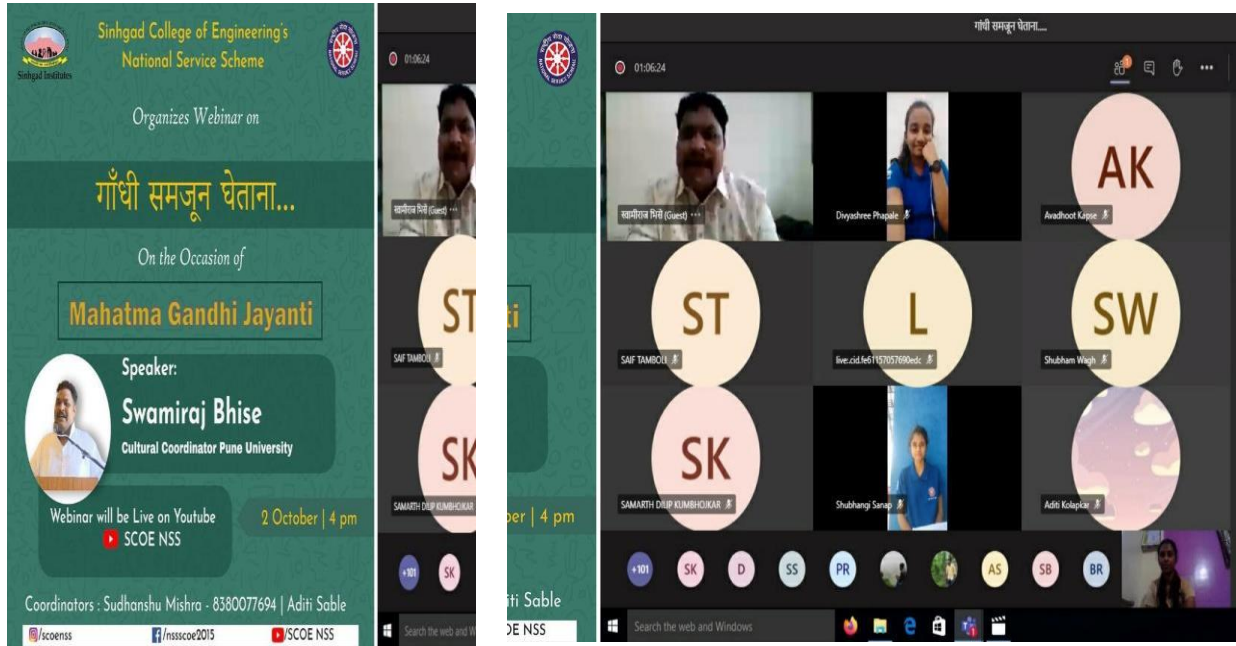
Sinhgad Institutes

Sinhgad College of Engineering's National Service Scheme

Organizes Webinar on

गाँधी समजून घेताना...

On the Occasion of

Mahatma Gandhi Jayanti

Speaker:

Swamiraj Bhise

Cultural Coordinator Pune University

Webinar will be Live on Youtube

SCOE NSS

2 October | 4 pm

Coordinators : Sudhanshu Mishra - 8380077694 | Aditi Sable

/scoenss

/nssscoe2015

/SCOE NSS

01:06:24

स्वामीराज भिसे (Guest)

ST

SAIF TAMBOLI

SK

SAMARTH DILIP KUMBHOJKAR

ti

ber | 4 pm

iti Sable

E NSS

+101

SK

Search the web and W

गाँधी समजून घेताना....

01:06:24

स्वामीराज भिसे (Guest)

Divyashree Phapale

AK

Avadhoot Kapse

ST

SAIF TAMBOLI

L

live:.cid.fe61157057690edc

SW

Shubham Wagh

SK

SAMARTH DILIP KUMBHOJKAR

Shubhangi Sanap

Aditi Kolapkar

+101

SK

D

SS

PR

AS

SB

BR

Search the web and Windows